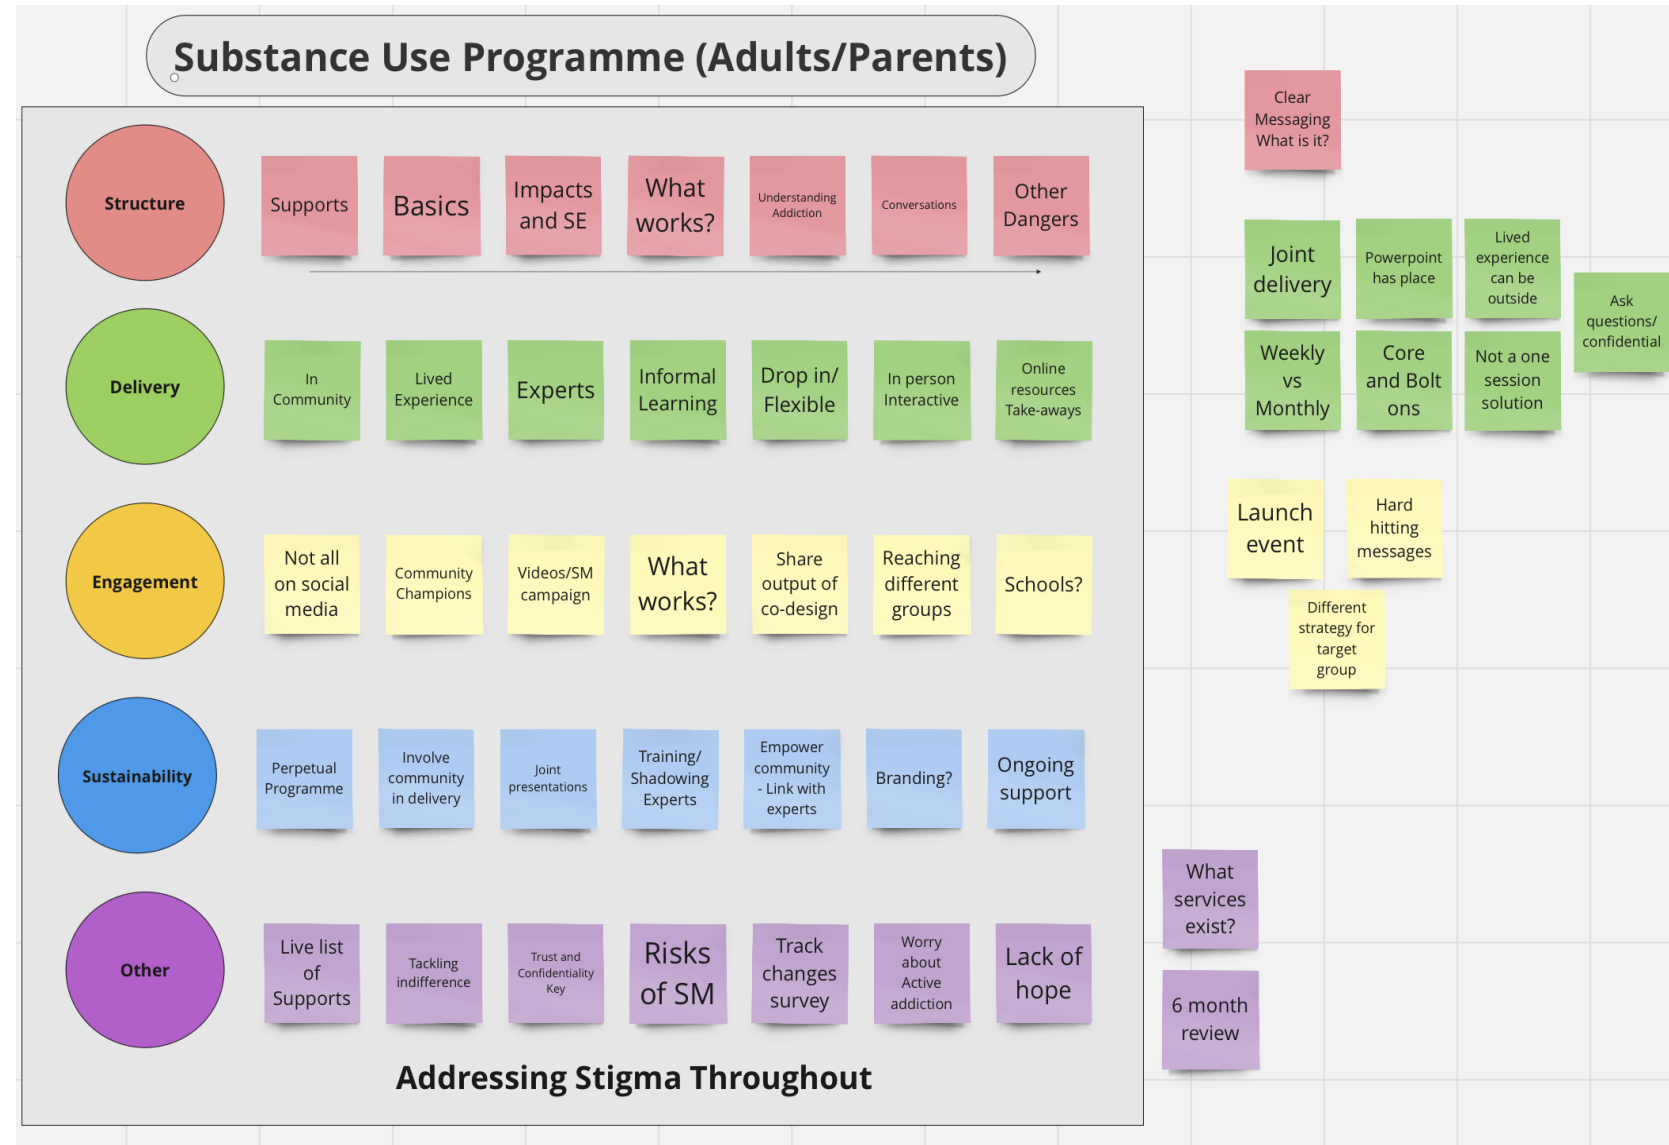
Substance Use Programme (Adults/Parents)

Structure

Supports

Basics

Impacts and SE

What works?

Understanding Addiction

Conversations

Other Dangers

Delivery

In Community

Lived Experience

Experts

Informal Learning

Drop in/ Flexible

In person Interactive

Online resources Take-aways

Engagement

Not all on social media

Community Champions

Videos/SM campaign

What works?

Share output of co-design

Reaching different groups

Schools?

Sustainability

Perpetual Programme

Involve community in delivery

Joint presentations

Training/ Shadowing Experts

Empower community - Link with experts

Branding?

Ongoing support

Other

Live list of Supports

Tackling indifference

Trust and Confidentiality Key

Risks of SM

Track changes survey

Worry about Active addiction

Lack of hope

Addressing Stigma Throughout

Clear Messaging What is it?

Joint delivery

Powerpoint has place

Lived experience can be outside

Ask questions/ confidential

Weekly vs Monthly

Core and Bolt ons

Not a one session solution

Launch event

Hard hitting messages

Different strategy for target group

What services exist?

6 month review